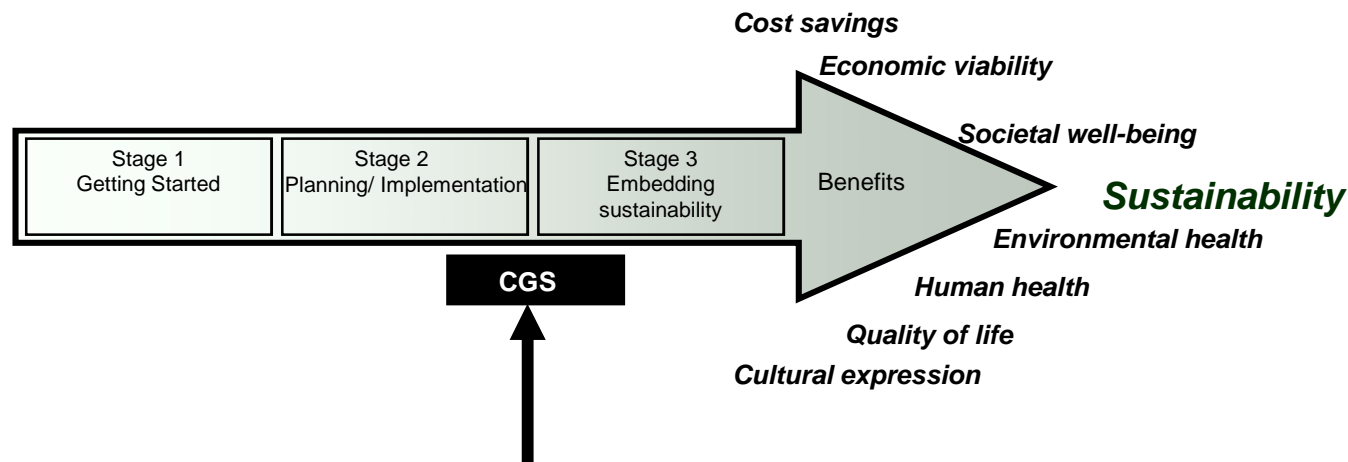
Cost savings

Economic viability

Societal well-being

Stage 1
Getting Started

Stage 2
Planning/ Implementation

Stage 3
Embedding sustainability

Benefits

Sustainability

Environmental health

CGS

Human health

Quality of life

Cultural expression